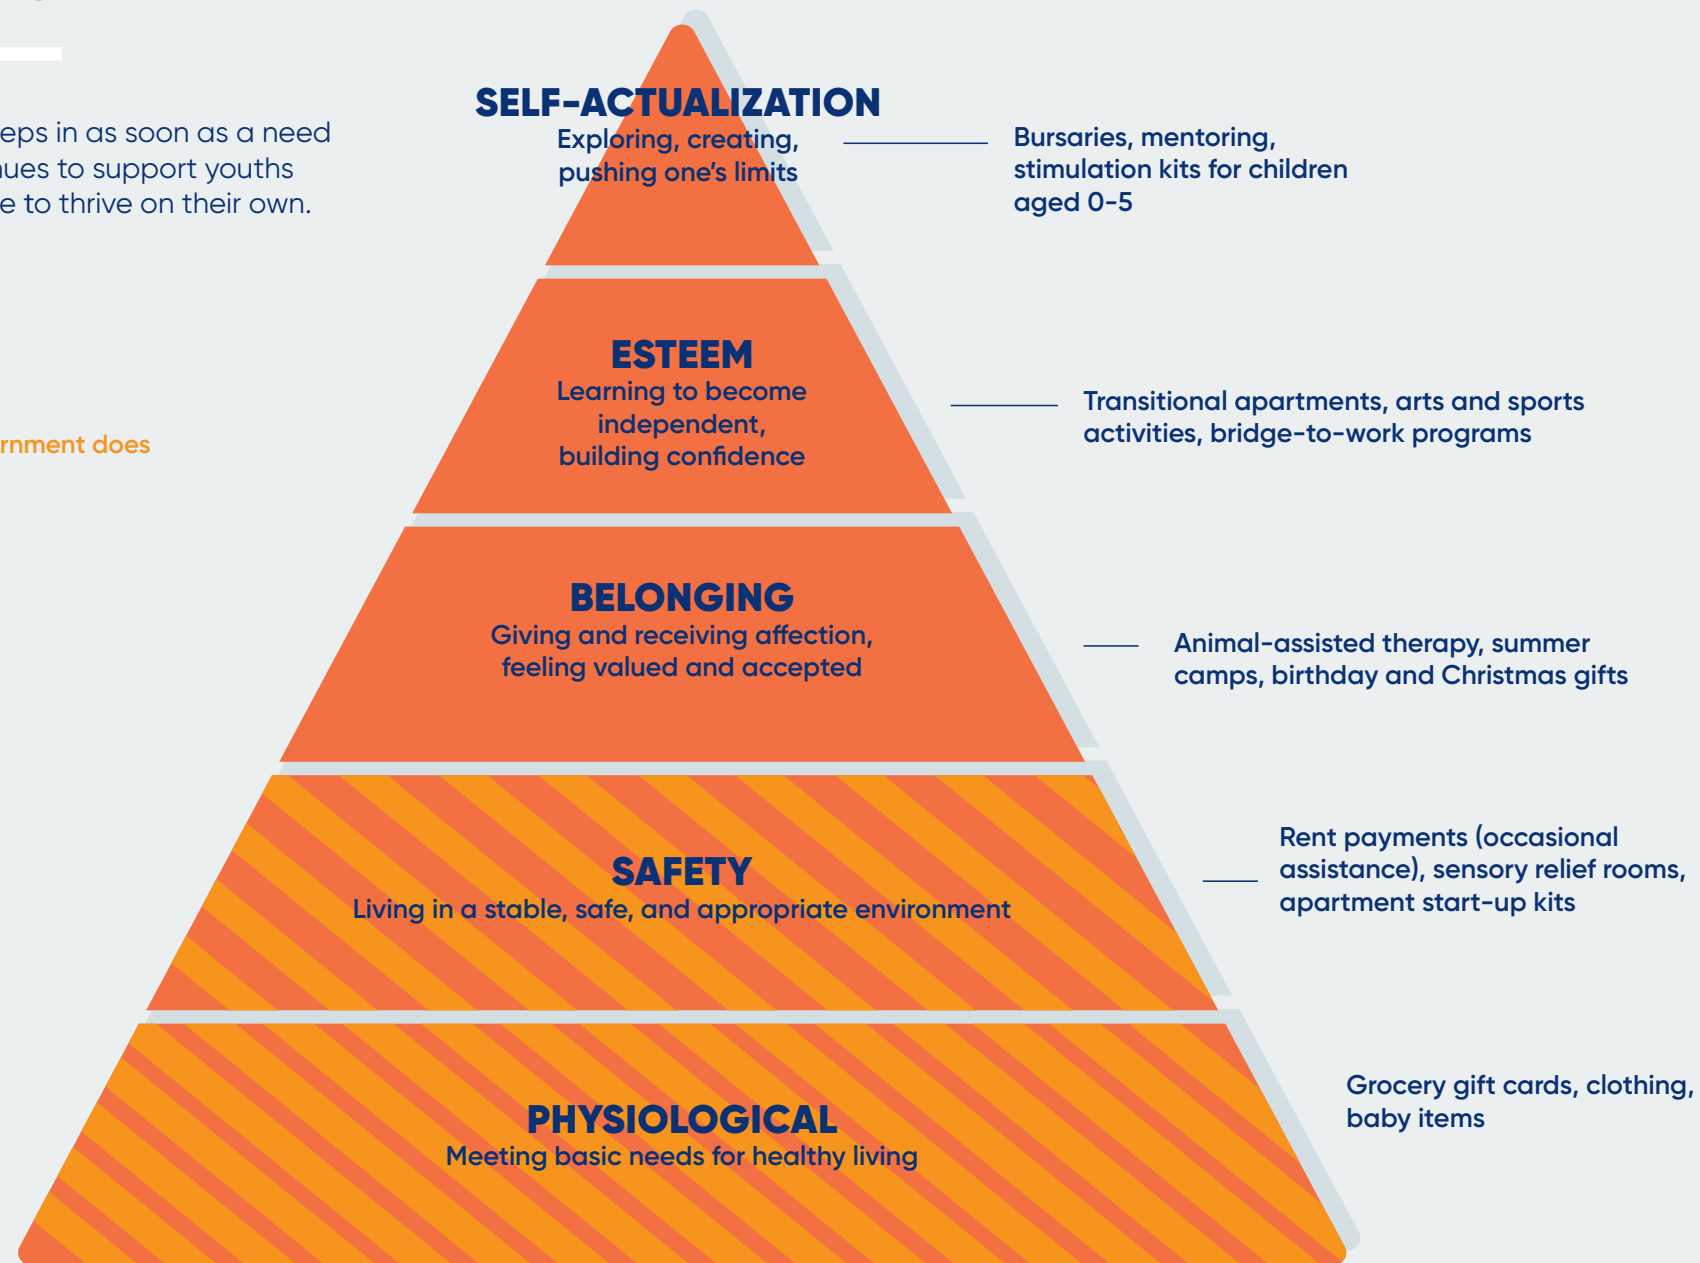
eps in as soon as a need
ues to support youths
e to thrive on their own.

rnment does

SELF-ACTUALIZATION
Exploring, creating, pushing one's limits

Bursaries, mentoring, stimulation kits for children aged 0-5

ESTEEM
Learning to become independent, building confidence

Transitional apartments, arts and sports activities, bridge-to-work programs

BELONGING
Giving and receiving affection, feeling valued and accepted

Animal-assisted therapy, summer camps, birthday and Christmas gifts

SAFETY
Living in a stable, safe, and appropriate environment

Rent payments (occasional assistance), sensory relief rooms, apartment start-up kits

PHYSIOLOGICAL
Meeting basic needs for healthy living

Grocery gift cards, clothing, baby items